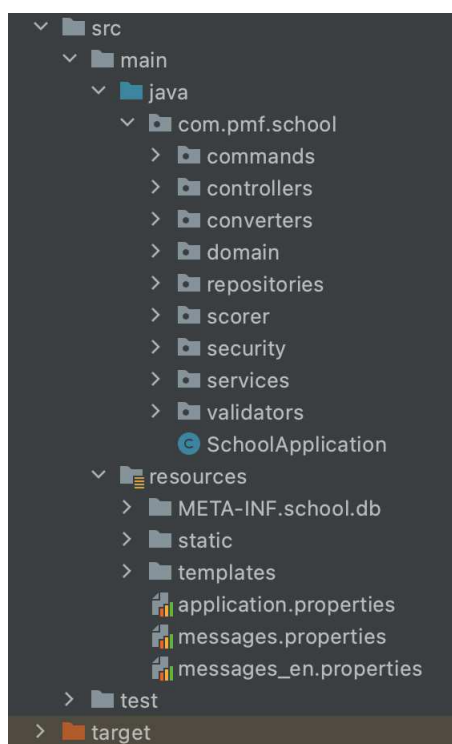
src
main
java
com.pmf.school
commands
controllers
converters
domain
repositories
scorer
security
services
validators
C SchoolApplication
resources
META-INF.school.db
static
templates
application.properties
messages.properties
messages_en.properties
test
target